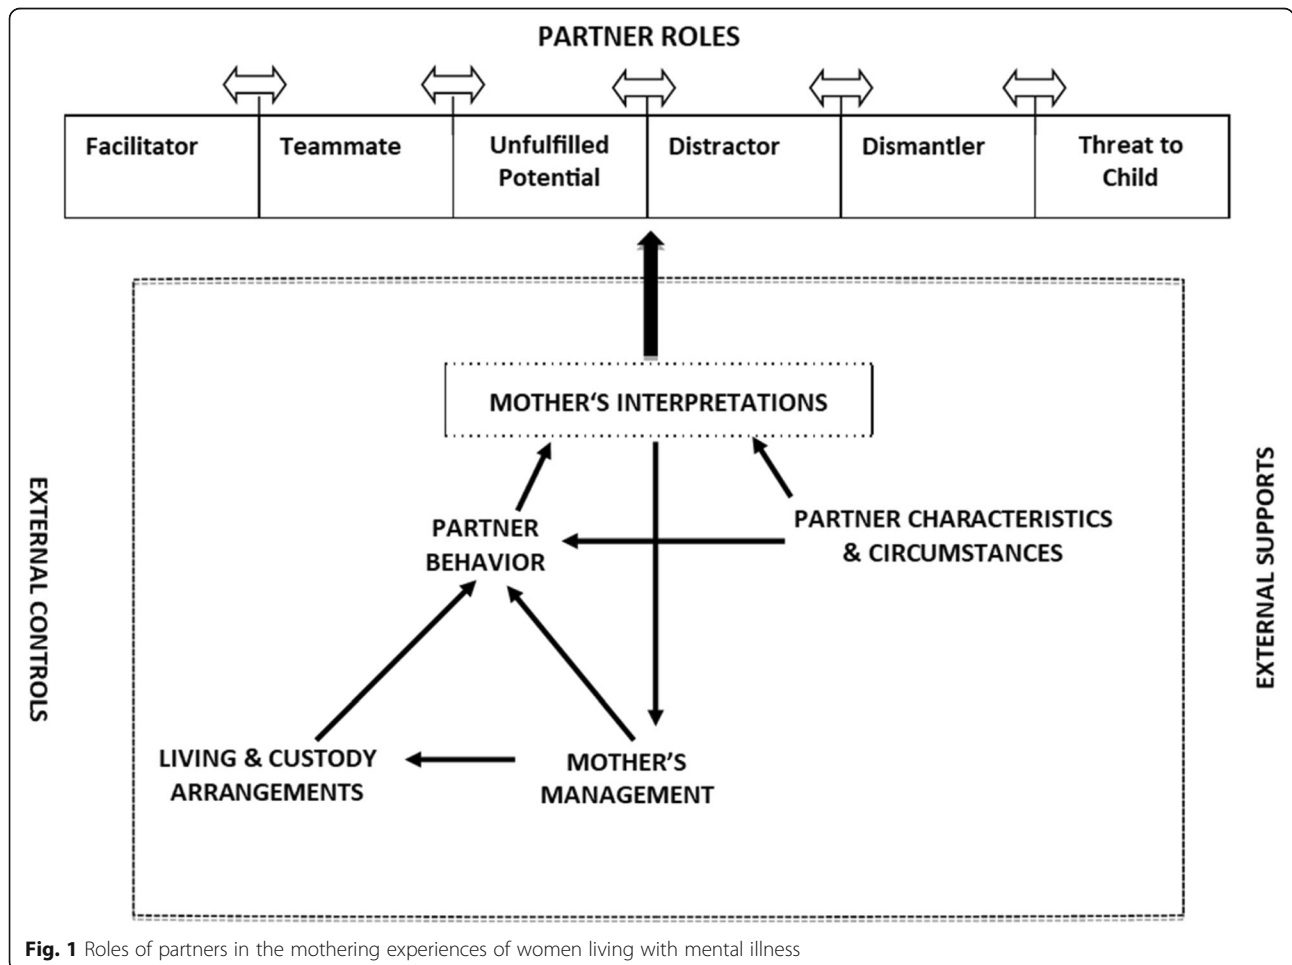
PARTNER ROLES

| Facilitator | Teammate | Unfulfilled Potential | Distractor | Dismantler | Threat to Child |
|---|---|---|---|---|---|

EXTERNAL CONTROLS

MOTHER'S INTERPRETATIONS

PARTNER BEHAVIOR

PARTNER CHARACTERISTICS & CIRCUMSTANCES

LIVING & CUSTODY ARRANGEMENTS

MOTHER'S MANAGEMENT

EXTERNAL SUPPORTS

Fig. 1 Roles of partners in the mothering experiences of women living with mental illness